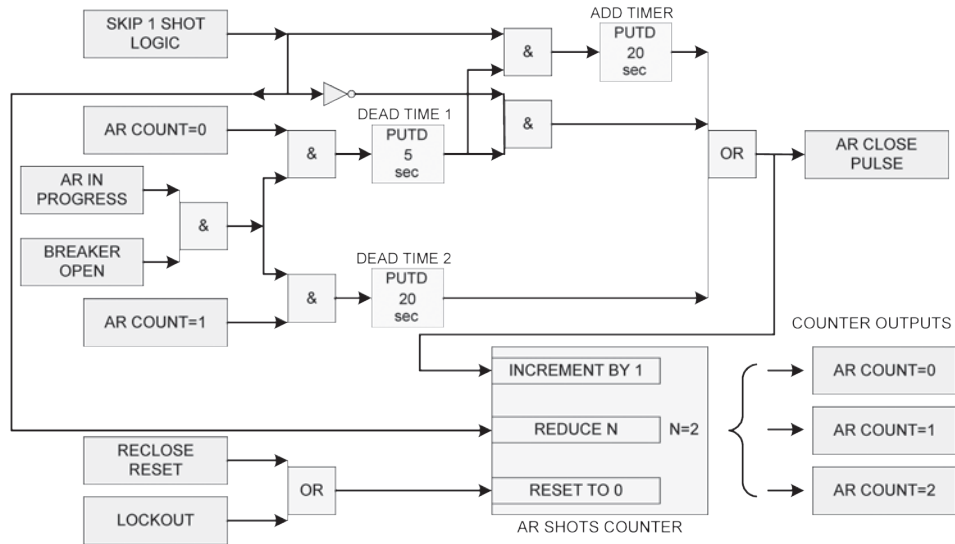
SKIP 1 SHOT LOGIC

ADD TIMER

&

PUTD 20 sec

AR COUNT=0

DEAD TIME 1

&

&

PUTD 5 sec

OR

AR CLOSE PULSE

AR IN PROGRESS

&

BREAKER OPEN

DEAD TIME 2

&

PUTD 20 sec

AR COUNT=1

COUNTER OUTPUTS

INCREMENT BY 1

AR COUNT=0

REDUCE N

N=2

AR COUNT=1

RECLOSE RESET

OR

RESET TO 0

AR COUNT=2

LOCKOUT

AR SHOTS COUNTER